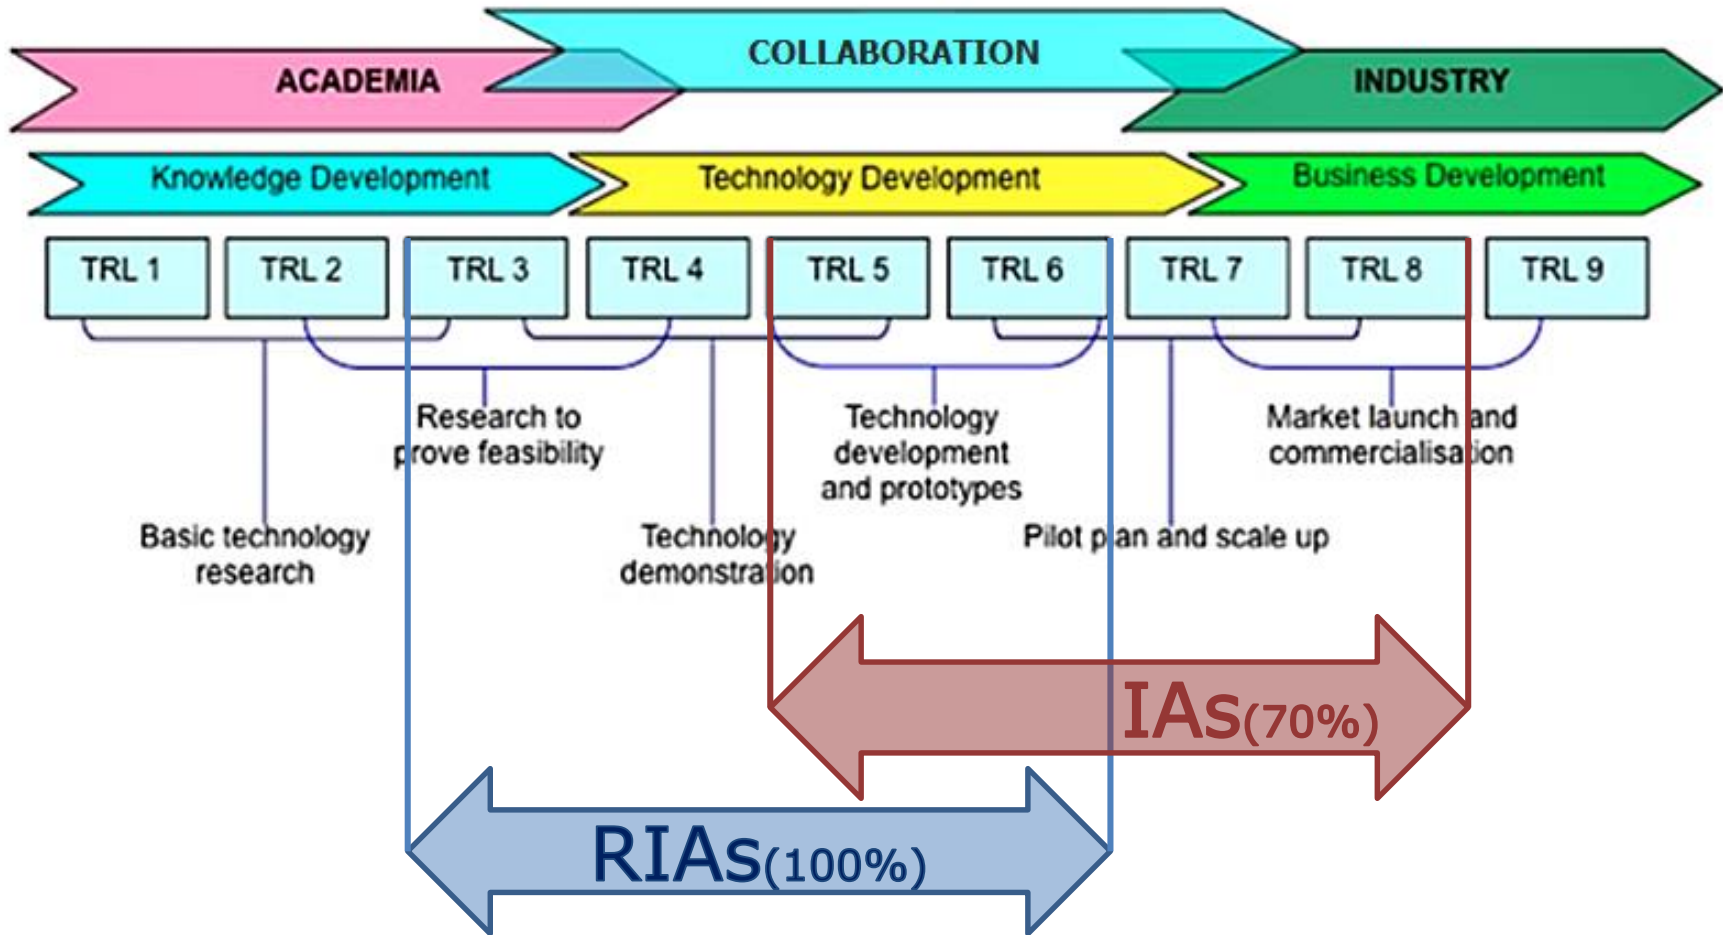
ACADEMIA

COLLABORATION

INDUSTRY

Knowledge Development

Technology Development

Business Development

TRL 1

TRL 2

TRL 3

TRL 4

TRL 5

TRL 6

TRL 7

TRL 8

TRL 9

Research to prove feasibility

Technology development and prototypes

Market launch and commercialisation

Basic technology research

Technology demonstration

Pilot plan and scale up

IAs(70%)

RIAs(100%)